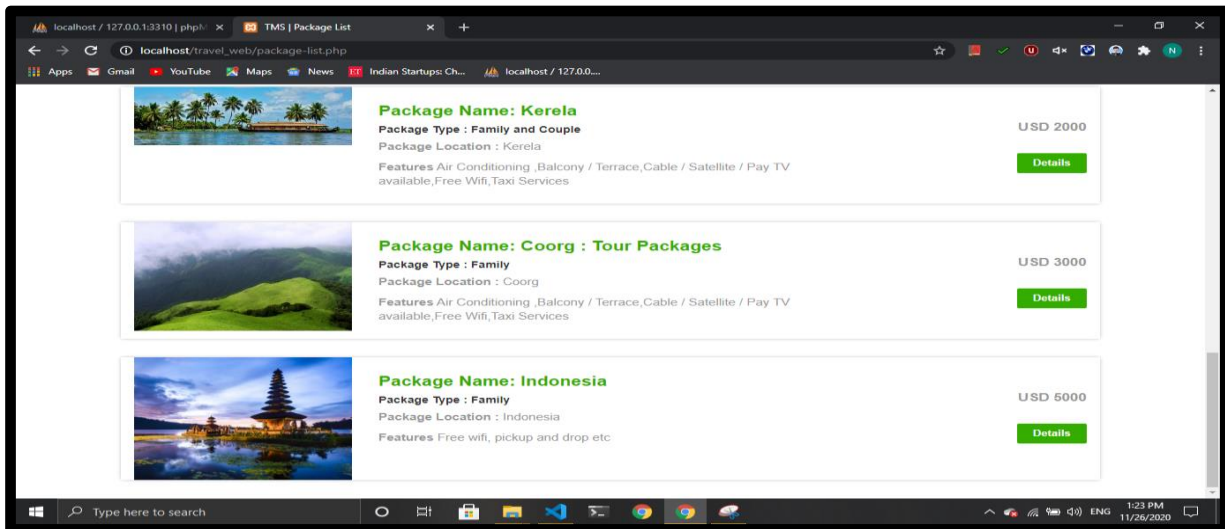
localhost / 127.0.0.1:3310 | phpM ×
TMS | Package List ×
+
localhost/travel_web/package-list.php
Apps Gmail YouTube Maps News Indian Startups: Ch... localhost / 127.0.0....

Package Name: Kerela
Package Type : Family and Couple
Package Location : Kerela
Features Air Conditioning ,Balcony / Terrace,Cable / Satellite / Pay TV available,Free Wifi,Taxi Services
USD 2000
Details

Package Name: Coorg : Tour Packages
Package Type : Family
Package Location : Coorg
Features Air Conditioning ,Balcony / Terrace,Cable / Satellite / Pay TV available,Free Wifi,Taxi Services
USD 3000
Details

Package Name: Indonesia
Package Type : Family
Package Location : Indonesia
Features Free wifi, pickup and drop etc
USD 5000
Details

Type here to search
ENG 1:23 PM 11/26/2020